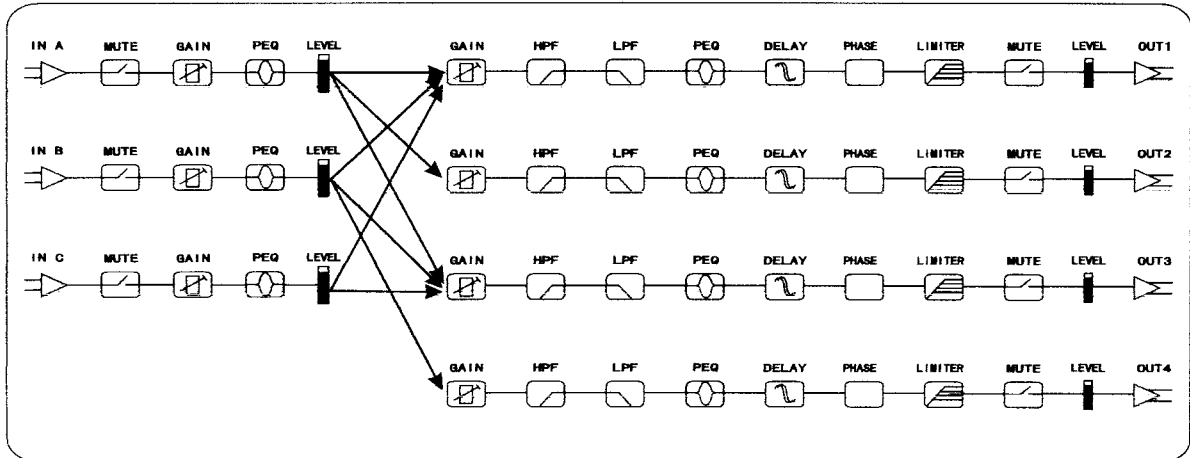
IN A
MUTE
GAIN
PEQ
LEVEL
GAIN
HPF
LPF
PEQ
DELAY
PHASE
LIMITER
MUTE
LEVEL
OUT1

IN B
MUTE
GAIN
PEQ
LEVEL
GAIN
HPF
LPF
PEQ
DELAY
PHASE
LIMITER
MUTE
LEVEL
OUT2

IN C
MUTE
GAIN
PEQ
LEVEL
GAIN
HPF
LPF
PEQ
DELAY
PHASE
LIMITER
MUTE
LEVEL
OUT3

GAIN
HPF
LPF
PEQ
DELAY
PHASE
LIMITER
MUTE
LEVEL
OUT4